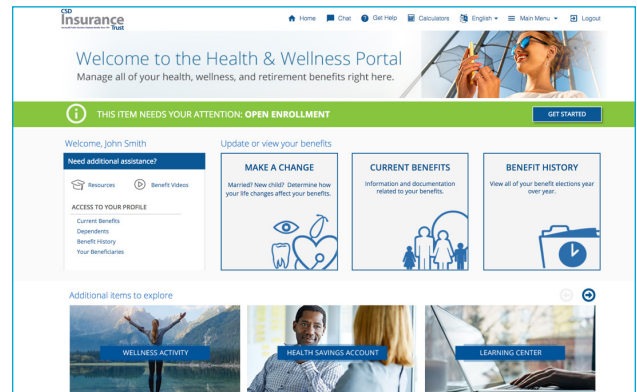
CSD Insurance Trust

Home Chat Get Help Calculators English Main Menu Logout

Welcome to the Health & Wellness Portal

Manage all of your health, wellness, and retirement benefits right here.

THIS ITEM NEEDS YOUR ATTENTION: OPEN ENROLLMENT

GET STARTED

Welcome, John Smith

Need additional assistance?

Resources Benefit Videos

ACCESS TO YOUR PROFILE

Current Benefits
Dependents
Benefit History
Your Beneficiaries

Update or view your benefits

MAKE A CHANGE

Married? New child? Determine how your life changes affect your benefits.

CURRENT BENEFITS

Information and documentation related to your benefits.

BENEFIT HISTORY

View all of your benefit elections year over year.

Additional items to explore

WELLNESS ACTIVITY

HEALTH SAVINGS ACCOUNT

LEARNING CENTER